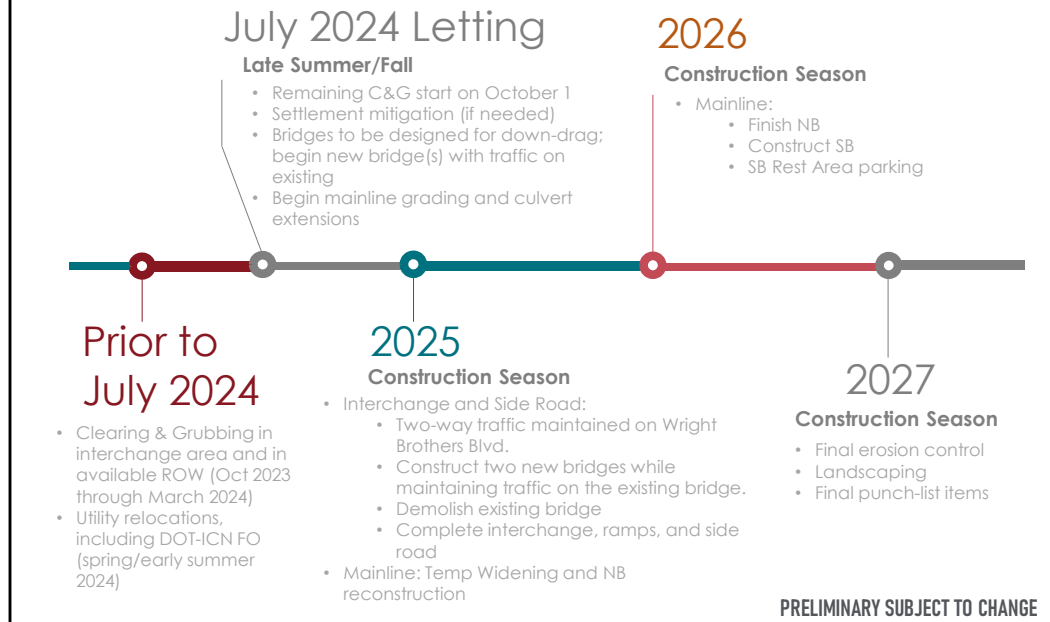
July 2024 Letting

Late Summer/Fall

- Remaining C&G start on October 1
- Settlement mitigation (if needed)
- Bridges to be designed for down-drag; begin new bridge(s) with traffic on existing
- Begin mainline grading and culvert extensions

2026

Construction Season

- Mainline:
  - Finish NB
  - Construct SB
  - SB Rest Area parking

Prior to July 2024

- Clearing & Grubbing in interchange area and in available ROW (Oct 2023 through March 2024)
- Utility relocations, including DOT-ICN FO (spring/early summer 2024)

2025

Construction Season

- Interchange and Side Road:
  - Two-way traffic maintained on Wright Brothers Blvd.
  - Construct two new bridges while maintaining traffic on the existing bridge.
  - Demolish existing bridge
  - Complete interchange, ramps, and side road
- Mainline: Temp Widening and NB reconstruction

2027

Construction Season

- Final erosion control
- Landscaping
- Final punch-list items

PRELIMINARY SUBJECT TO CHANGE